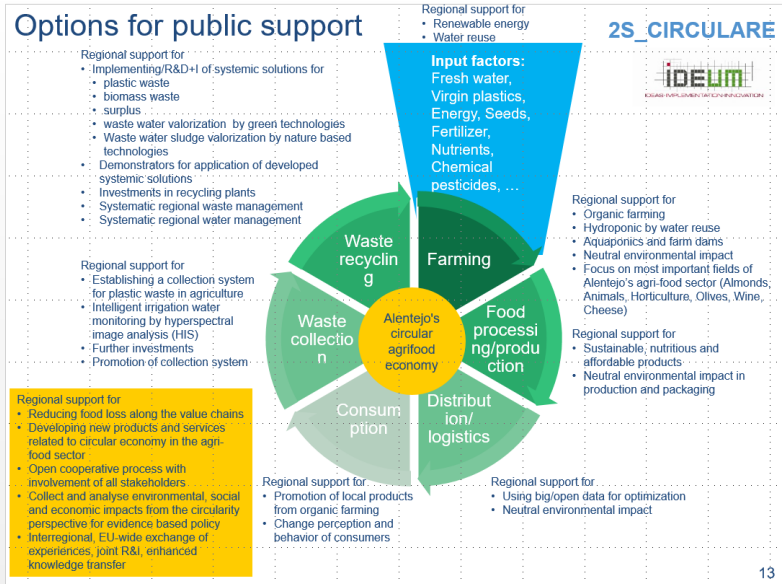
Options for public support

Regional support for
• Renewable energy
• Water reuse

2S_CIRCULARE

IDEUM
IDEAS·IMPLEMENTATION·INNOVATION

Regional support for
• Implementing/R&D+I of systemic solutions for
  • plastic waste
  • biomass waste
  • surplus
  • waste water valorization by green technologies
  • Waste water sludge valorization by nature based technologies
• Demonstrators for application of developed systemic solutions
• Investments in recycling plants
• Systematic regional waste management
• Systematic regional water management

Input factors:
Fresh water,
Virgin plastics,
Energy, Seeds,
Fertilizer,
Nutrients,
Chemical pesticides, …

Regional support for
• Organic farming
• Hydroponic by water reuse
• Aquaponics and farm dams
• Neutral environmental impact
• Focus on most important fields of Alentejo's agri-food sector (Almonds, Animals, Horticulture, Olives, Wine, Cheese)

Waste recycling

Farming

Food processing/production

Distribution/logistics

Consumption

Waste collection

Alentejo's circular agrifood economy

Regional support for
• Establishing a collection system for plastic waste in agriculture
• Intelligent irrigation water monitoring by hyperspectral image analysis (HIS)
• Further investments
• Promotion of collection system

Regional support for
• Sustainable, nutritious and affordable products
• Neutral environmental impact in production and packaging

Regional support for
• Reducing food loss along the value chains
• Developing new products and services related to circular economy in the agri-food sector
• Open cooperative process with involvement of all stakeholders
• Collect and analyse environmental, social and economic impacts from the circularity perspective for evidence based policy
• Interregional, EU-wide exchange of experiences, joint R&I, enhanced knowledge transfer

Regional support for
• Promotion of local products from organic farming
• Change perception and behavior of consumers

Regional support for
• Using big/open data for optimization
• Neutral environmental impact

13